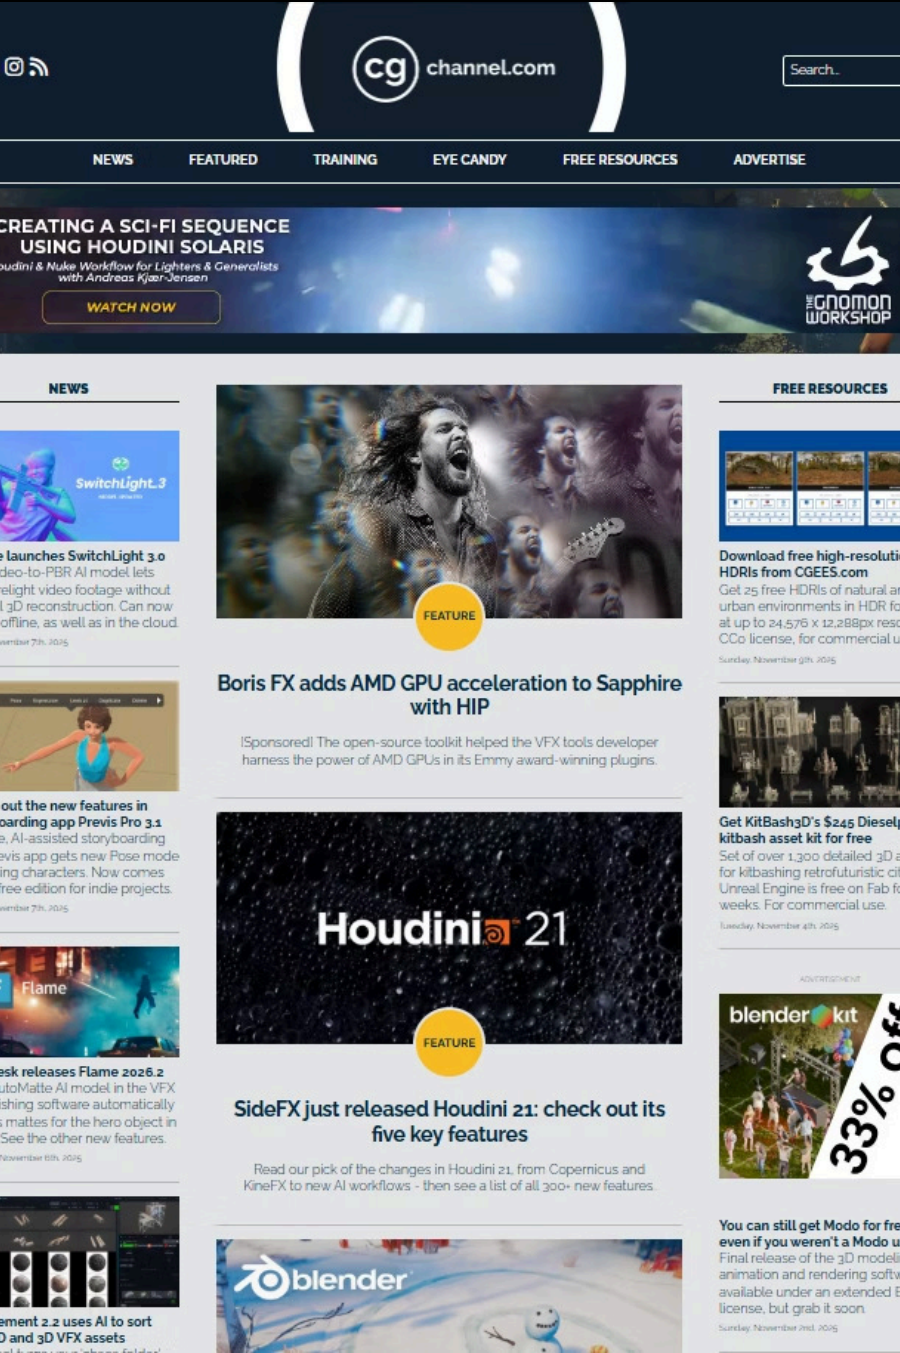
cg channel.com

Search..

NEWS FEATURED TRAINING EYE CANDY FREE RESOURCES ADVERTISE

CREATING A SCI-FI SEQUENCE USING HOUDINI SOLARIS
udini & Nuke Workflow for Lighters & Generalists with Andreas Kjær-Jensen
WATCH NOW
THE GNOMON WORKSHOP

NEWS

SwitchLight 3

e launches SwitchLight 3.0
deo-to-PBR AI model lets relight video footage without l 3D reconstruction. Can now offline, as well as in the cloud.
ember 7th, 2025

out the new features in oarding app Previs Pro 3.1
e, AI-assisted storyboarding evis app gets new Pose mode ing characters. Now comes free edition for indie projects.
ember 7th, 2025

Flame

esk releases Flame 2026.2
utoMatte AI model in the VFX ishing software automatically mattes for the hero object in See the other new features.
November 6th, 2025

ement 2.2 uses AI to sort D and 3D VFX assets

FEATURE

Boris FX adds AMD GPU acceleration to Sapphire with HIP

[Sponsored] The open-source toolkit helped the VFX tools developer harness the power of AMD GPUs in its Emmy award-winning plugins.

Houdini 21

FEATURE

SideFX just released Houdini 21: check out its five key features

Read our pick of the changes in Houdini 21, from Copernicus and KineFX to new AI workflows - then see a list of all 300+ new features.

blender

FREE RESOURCES

Download free high-resoluti HDRIs from CGEES.com
Get 25 free HDRIs of natural ar urban environments in HDR fo at up to 24,576 x 12,288px reso CC0 license, for commercial u
Sunday, November 9th, 2025

Get KitBash3D's $245 Dieselp kitbash asset kit for free
Set of over 1,300 detailed 3D a for kitbashing retrofuturistic cit Unreal Engine is free on Fab fo weeks. For commercial use.
Tuesday, November 4th, 2025

ADVERTISEMENT

blender kit
33% Off

You can still get Modo for fre even if you weren't a Modo u
Final release of the 3D modeli animation and rendering softw available under an extended E license, but grab it soon.
Sunday, November 2nd, 2025